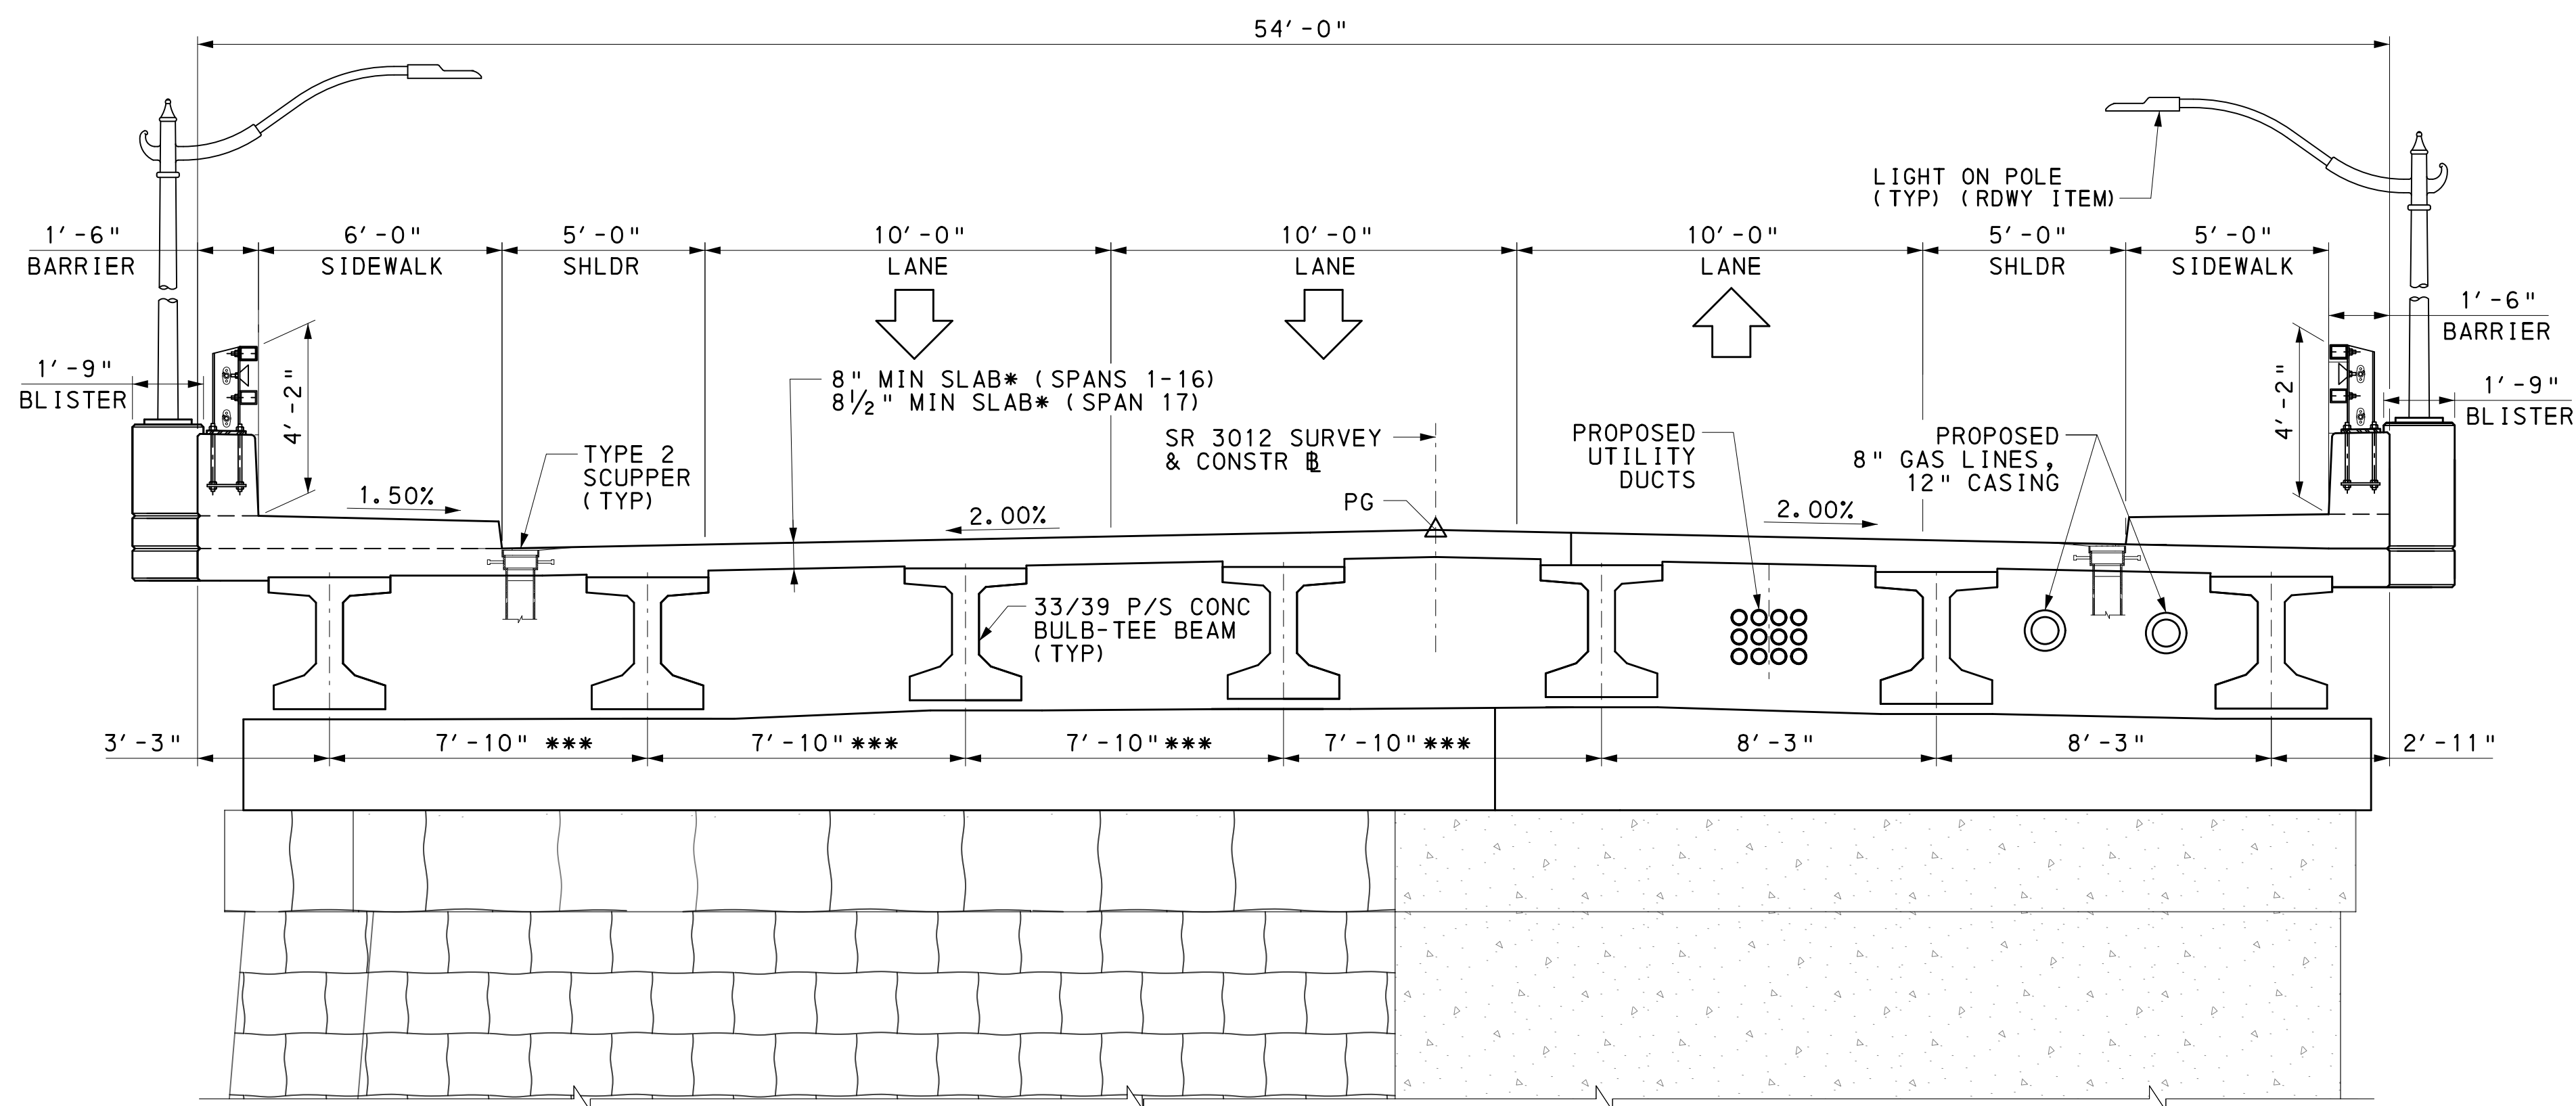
54′-0″

LIGHT ON POLE (TYP) (RDWY ITEM)

1′-6″ BARRIER
6′-0″ SIDEWALK
5′-0″ SHLDR
10′-0″ LANE
10′-0″ LANE
10′-0″ LANE
5′-0″ SHLDR
5′-0″ SIDEWALK
1′-6″ BARRIER

1′-9″ BLISTER
4′-2″
8″ MIN SLAB* (SPANS 1-16)
8½″ MIN SLAB* (SPAN 17)
SR 3012 SURVEY & CONSTR ℄
PROPOSED UTILITY DUCTS
PROPOSED 8″ GAS LINES, 12″ CASING
4′-2″
1′-9″ BLISTER

1.50%
TYPE 2 SCUPPER (TYP)
2.00%
PG
2.00%

33/39 P/S CONC BULB-TEE BEAM (TYP)

3′-3″
7′-10″ ***
7′-10″***
7′-10″***
7′-10″***
8′-3″
8′-3″
2′-11″